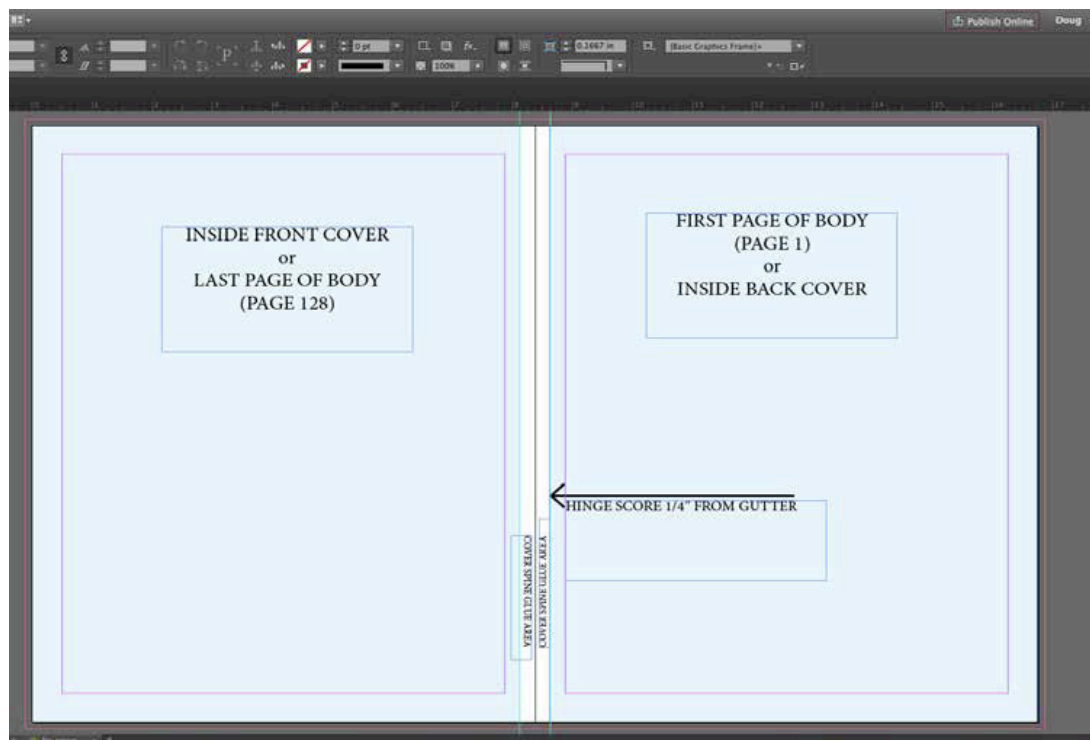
Publish Online

Doug

0 pt

100%

0.1667 in

[Basic Graphics Frame]+

INSIDE FRONT COVER
or
LAST PAGE OF BODY
(PAGE 128)

FIRST PAGE OF BODY
(PAGE 1)
or
INSIDE BACK COVER

HINGE SCORE 1/4" FROM GUTTER

COVER SPINE GLUE AREA

COVER SPINE GLUE AREA